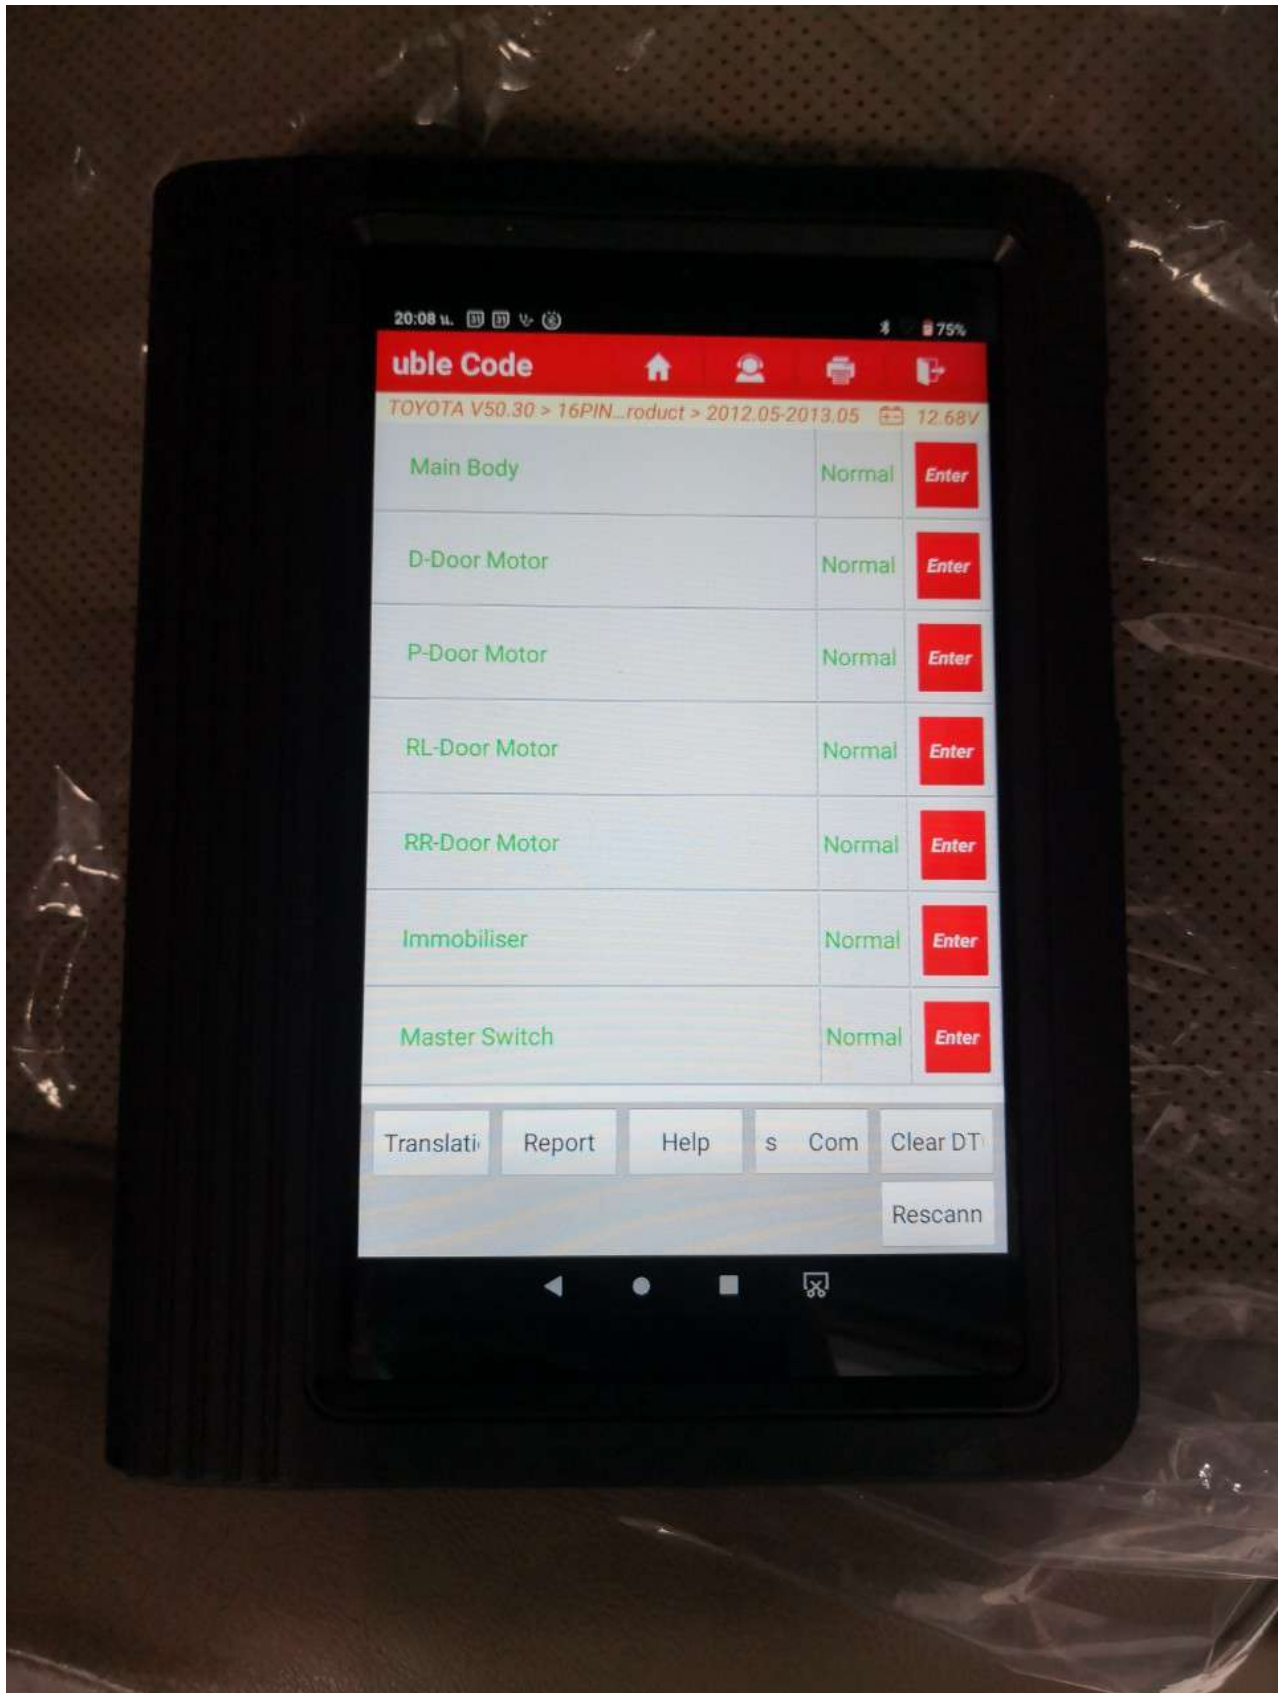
20:08 ч. 31 31 75%

uble Code

TOYOTA V50.30 > 16PIN...roduct > 2012.05-2013.05 12.68V

| Main Body | Normal | Enter |
|---|---|---|
| D-Door Motor | Normal | Enter |
| P-Door Motor | Normal | Enter |
| RL-Door Motor | Normal | Enter |
| RR-Door Motor | Normal | Enter |
| Immobiliser | Normal | Enter |
| Master Switch | Normal | Enter |

Translati Report Help s Com Clear DT

Rescann